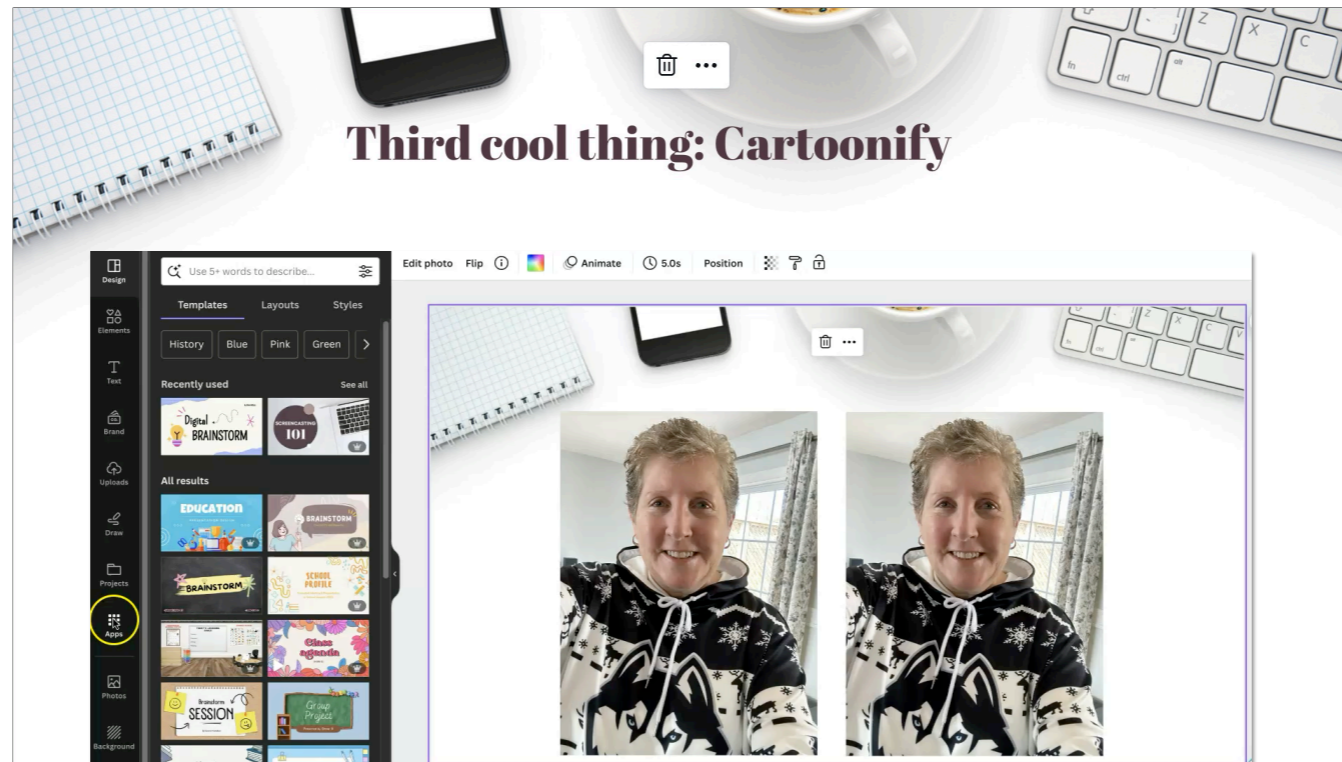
Third cool thing: Cartoonify

Design
Elements
Text
Brand
Uploads
Draw
Projects
Apps
Photos
Background

Use 5+ words to describe...

Templates
Layouts
Styles

History
Blue
Pink
Green

Recently used
See all

Digital BRAINSTORM
SCREENCASTING 101

All results

EDUCATION
BRAINSTORM
BRAINSTORM
SCHOOL PROFILE
Class agenda
Brainstorm SESSION
Group Project

Edit photo
Flip
Animate
5.0s
Position

fn
ctrl
alt
Z
X
C
V